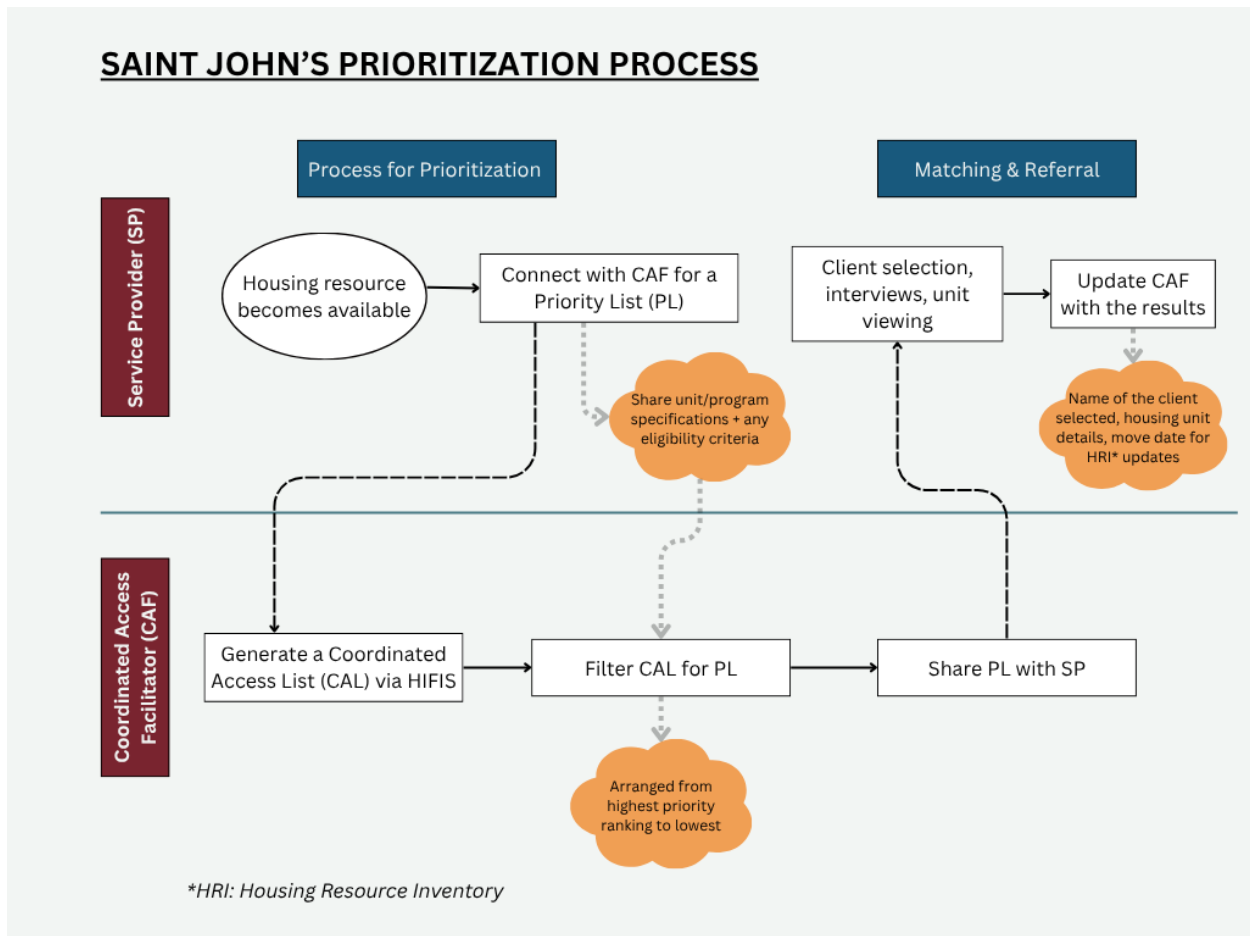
SAINT JOHN'S PRIORITIZATION PROCESS

Process for Prioritization

Matching & Referral

Service Provider (SP)

Housing resource becomes available

Connect with CAF for a Priority List (PL)

Share unit/program specifications + any eligibility criteria

Client selection, interviews, unit viewing

Update CAF with the results

Name of the client selected, housing unit details, move date for HRI* updates

Coordinated Access Facilitator (CAF)

Generate a Coordinated Access List (CAL) via HIFIS

Filter CAL for PL

Share PL with SP

Arranged from highest priority ranking to lowest

*HRI: Housing Resource Inventory